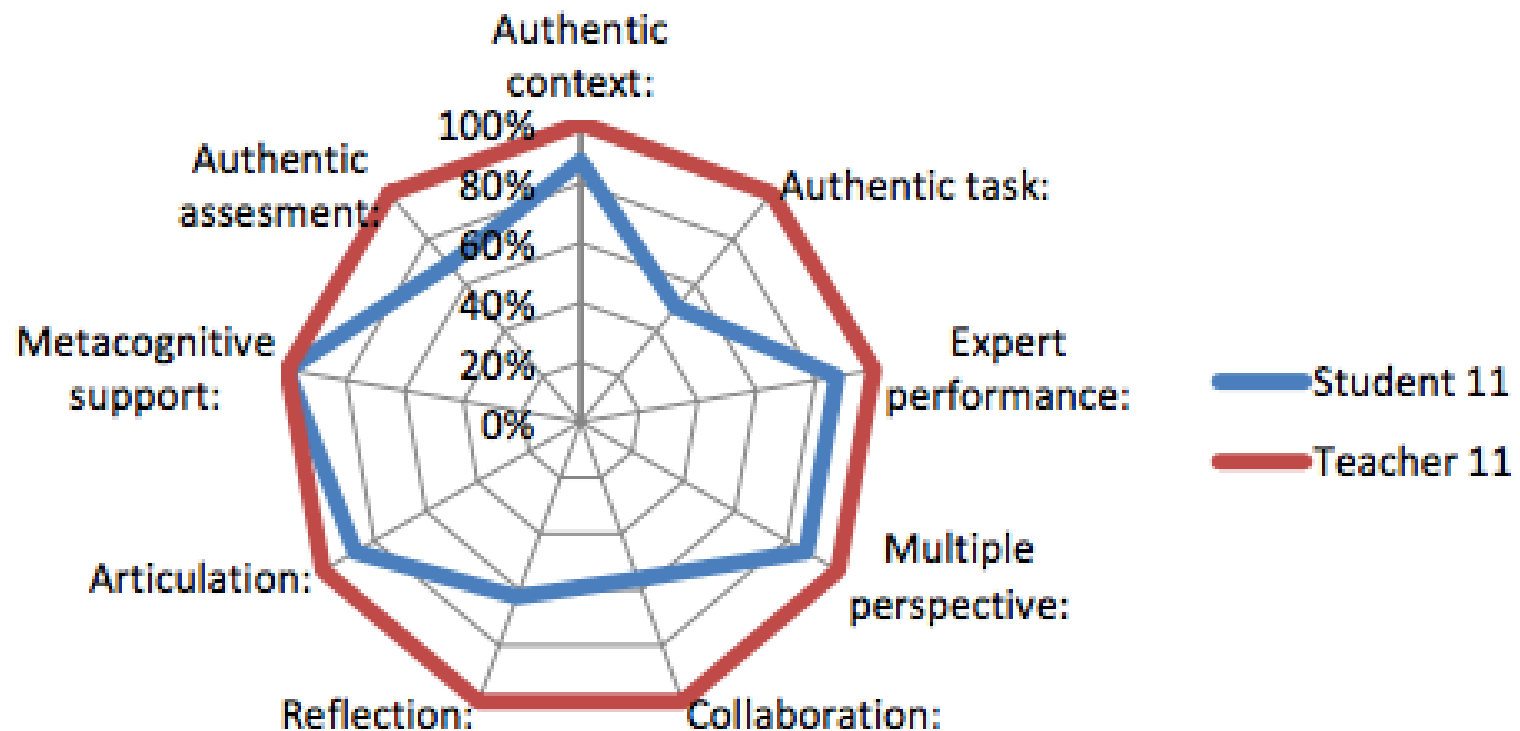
Authentic context:

100%
80%
60%
40%
20%
0%

Authentic task:

Expert performance:

Multiple perspective:

Collaboration:

Reflection:

Articulation:

Metacognitive support:

Authentic assesment:

Student 11
Teacher 11